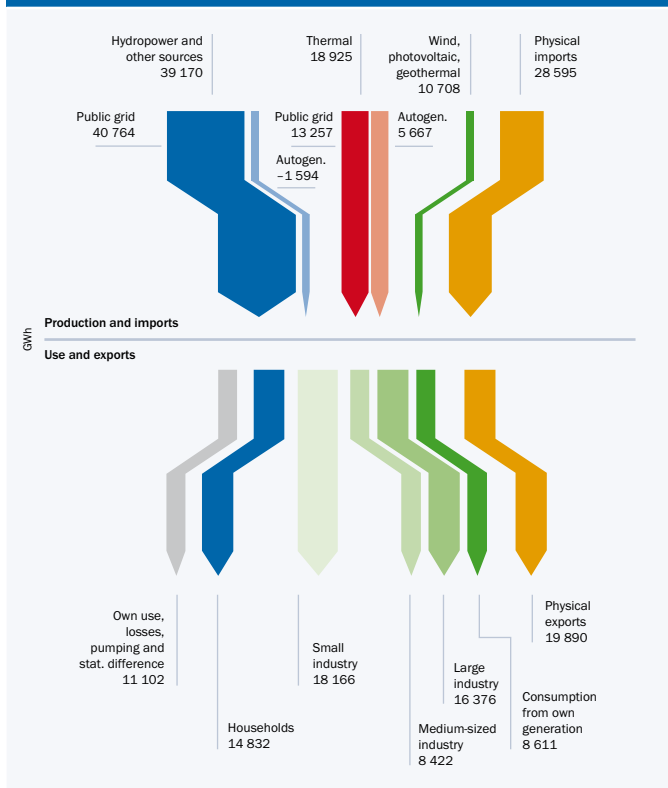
Hydropower and other sources
39 170

Thermal
18 925

Wind, photovoltaic, geothermal
10 708

Physical imports
28 595

Public grid
40 764

Public grid
13 257

Autogen.
5 667

Autogen.
–1 594

GWh

Production and imports

Use and exports

Own use, losses, pumping and stat. difference
11 102

Households
14 832

Small industry
18 166

Medium-sized industry
8 422

Large industry
16 376

Consumption from own generation
8 611

Physical exports
19 890